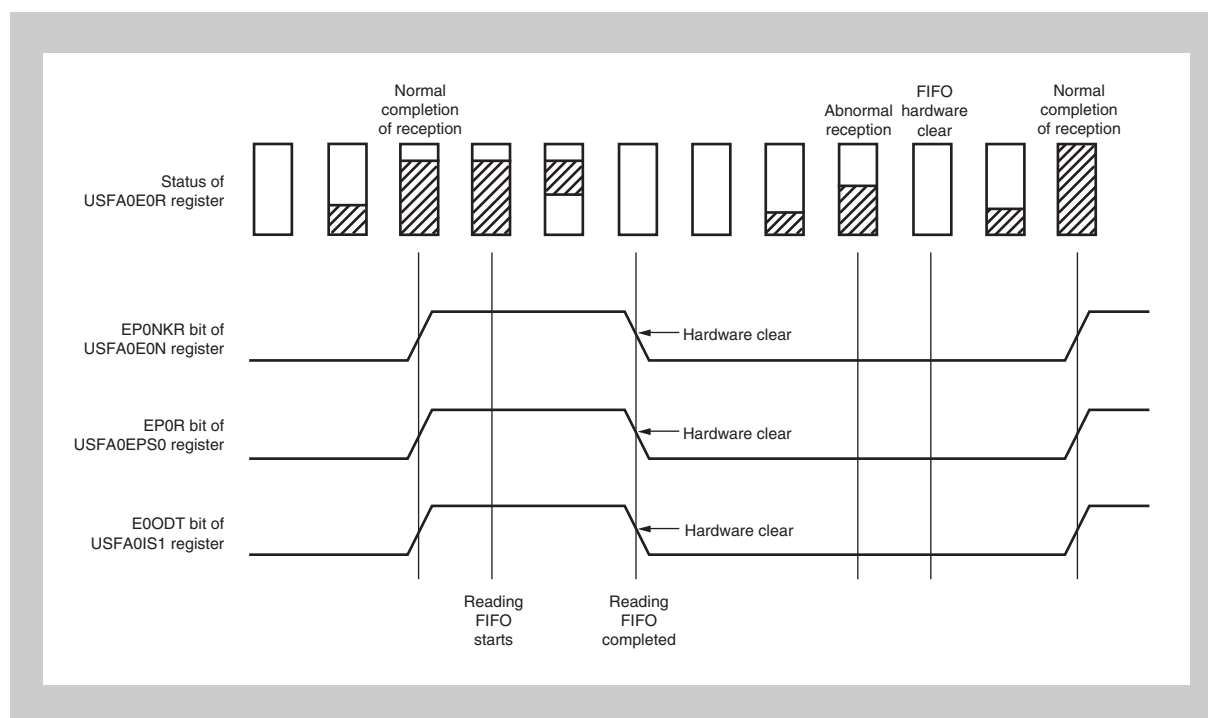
Normal completion of reception

Abnormal reception

FIFO hardware clear

Normal completion of reception

Status of USFA0E0R register

EP0NKR bit of USFA0E0N register

Hardware clear

EP0R bit of USFA0EPS0 register

Hardware clear

E0ODT bit of USFA0IS1 register

Hardware clear

Reading FIFO starts

Reading FIFO completed